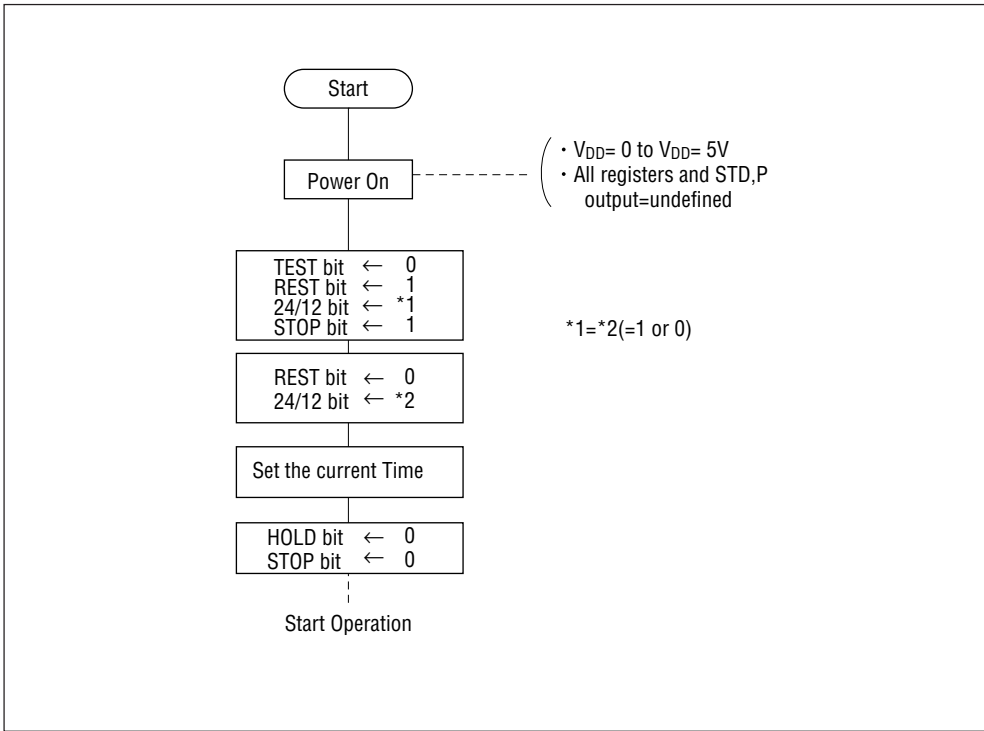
Start

Power On

・$V_{DD}$= 0 to $V_{DD}$= 5V
・All registers and STD,P output=undefined

TEST bit $\leftarrow$ 0
REST bit $\leftarrow$ 1
24/12 bit $\leftarrow$ *1
STOP bit $\leftarrow$ 1

*1=*2(=1 or 0)

REST bit $\leftarrow$ 0
24/12 bit $\leftarrow$ *2

Set the current Time

HOLD bit $\leftarrow$ 0
STOP bit $\leftarrow$ 0

Start Operation